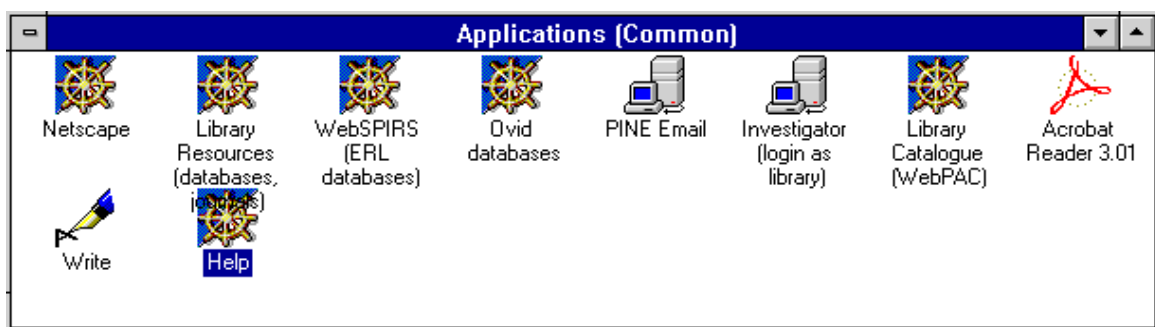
Applications (Common)

Netscape

Library Resources (databases, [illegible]

WebSPIRS (ERL databases)

Ovid databases

PINE Email

Investigator (login as library)

Library Catalogue (WebPAC)

Acrobat Reader 3.01

Write

Help